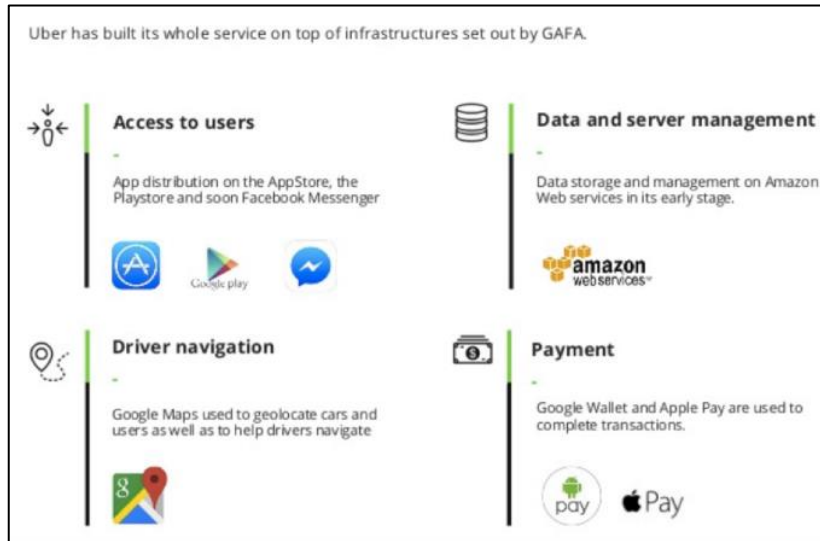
Uber has built its whole service on top of infrastructures set out by GAFA.

Access to users

-

App distribution on the AppStore, the Playstore and soon Facebook Messenger

Google play

Data and server management

-

Data storage and management on Amazon Web services in its early stage.

amazon webservices

Driver navigation

-

Google Maps used to geolocate cars and users as well as to help drivers navigate

8

Payment

-

Google Wallet and Apple Pay are used to complete transactions.

pay

Pay